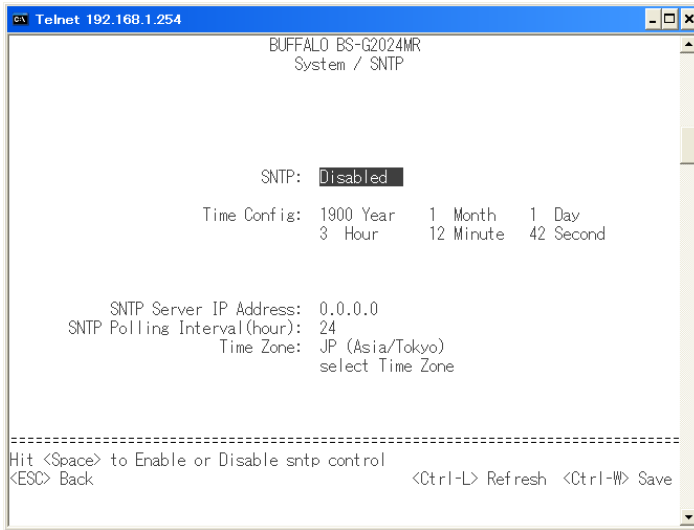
Telnet 192.168.1.254

BUFFALO BS-G2024MR
System / SNTP

SNTP: Disabled

Time Config: 1900 Year 1 Month 1 Day
3 Hour 12 Minute 42 Second

SNTP Server IP Address: 0.0.0.0
SNTP Polling Interval(hour): 24
Time Zone: JP (Asia/Tokyo)
select Time Zone

================================================================================
Hit <Space> to Enable or Disable sntp control
<ESC> Back <Ctrl-L> Refresh <Ctrl-W> Save